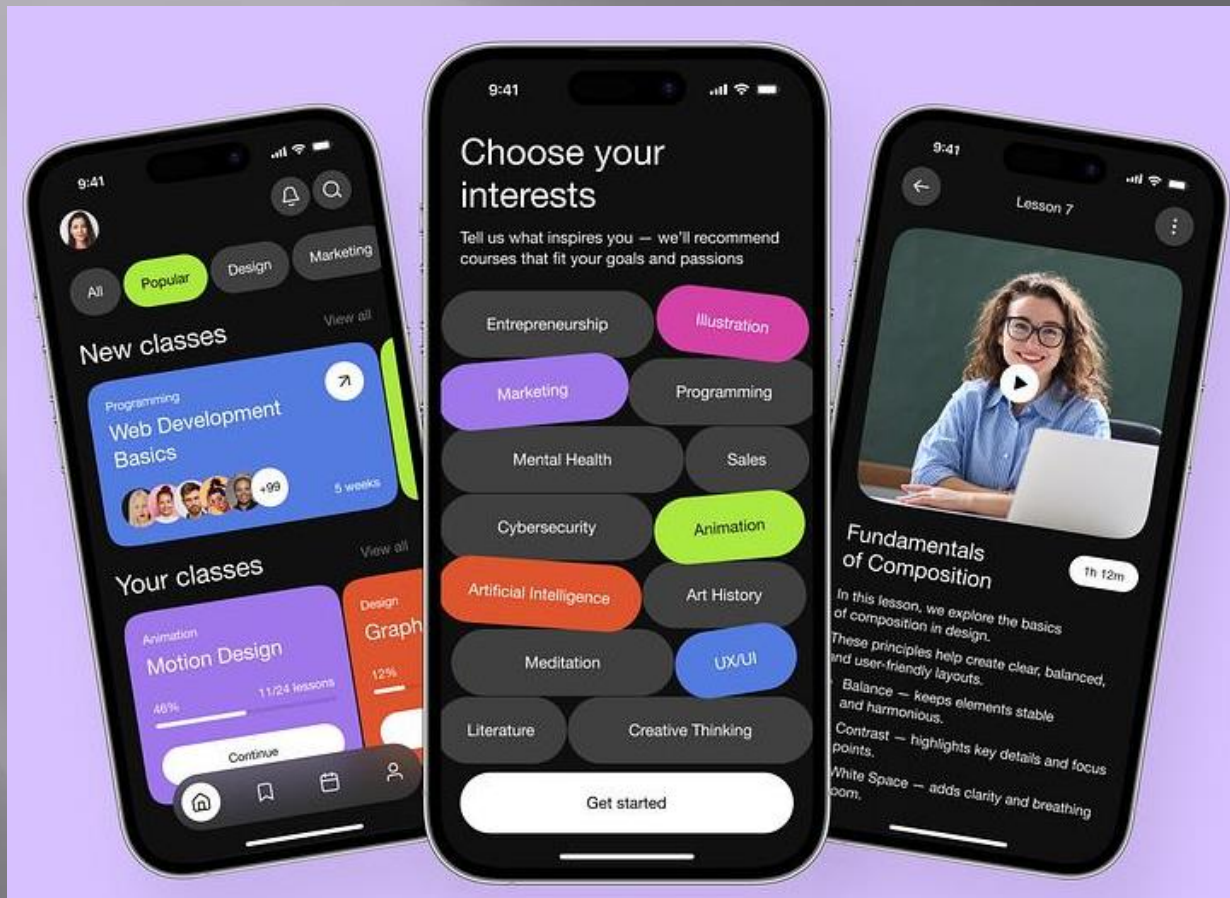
9:41

All
Popular
Design
Marketing

New classes
View all

Programming
Web Development Basics
+99
5 weeks

Your classes
View all

Animation
Motion Design
46%
11/24 lessons
Continue

Design
Graph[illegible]
12%

9:41

Choose your interests

Tell us what inspires you — we'll recommend courses that fit your goals and passions

Entrepreneurship
Illustration
Marketing
Programming
Mental Health
Sales
Cybersecurity
Animation
Artificial Intelligence
Art History
Meditation
UX/UI
Literature
Creative Thinking

Get started

9:41

Lesson 7

Fundamentals of Composition
1h 12m

In this lesson, we explore the basics of composition in design.

These principles help create clear, balanced, and user-friendly layouts.

Balance — keeps elements stable and harmonious.

Contrast — highlights key details and focus points.

White Space — adds clarity and breathing room.